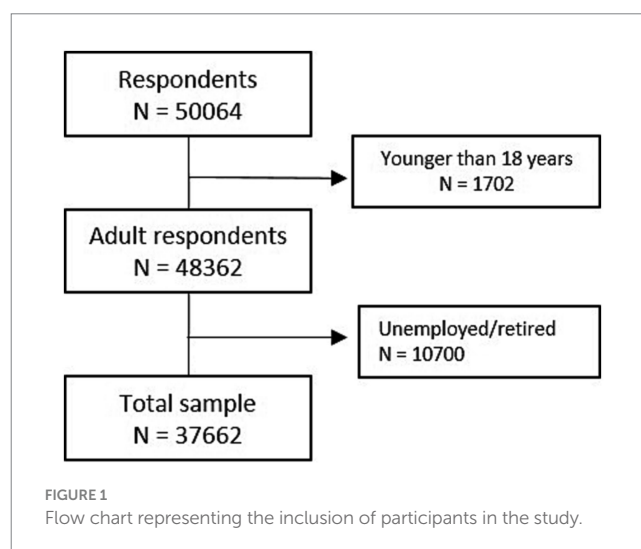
Respondents
N = 50064

Younger than 18 years
N = 1702

Adult respondents
N = 48362

Unemployed/retired
N = 10700

Total sample
N = 37662

FIGURE 1
Flow chart representing the inclusion of participants in the study.